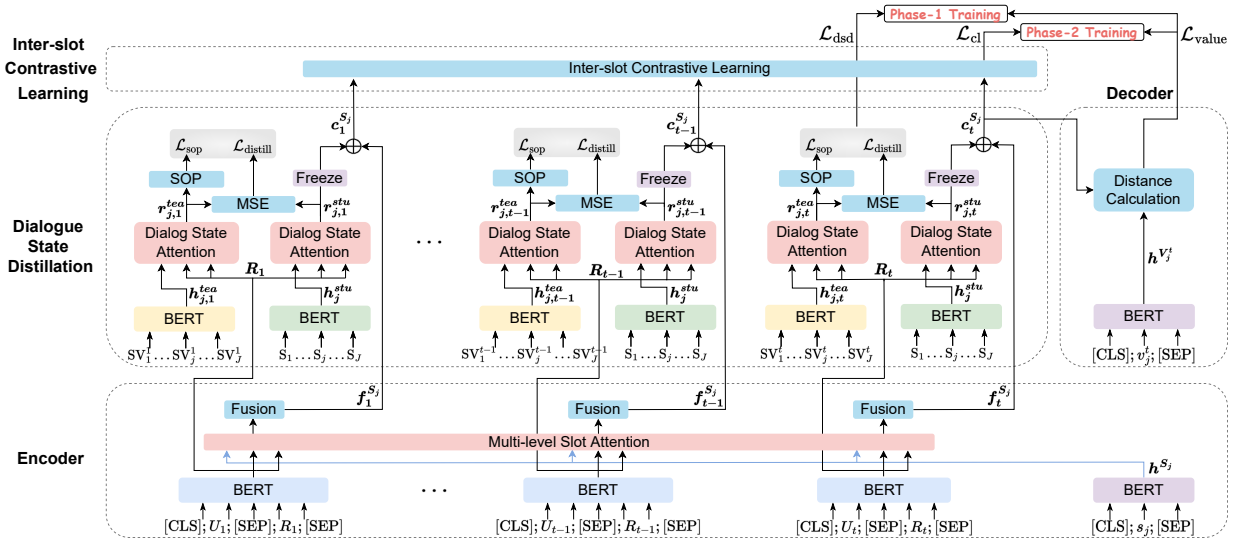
Phase-1 Training
Phase-2 Training
$\mathcal{L}_{\text{dsd}}$
$\mathcal{L}_{\text{cl}}$
$\mathcal{L}_{\text{value}}$

Inter-slot Contrastive Learning

Inter-slot Contrastive Learning

Decoder

Dialogue State Distillation

$c_1^{S_j}$
$\mathcal{L}_{\text{sop}}$ $\mathcal{L}_{\text{distill}}$
SOP
Freeze
MSE
$r_{j,1}^{tea}$ $r_{j,1}^{stu}$
Dialog State Attention
Dialog State Attention
$R_1$
$h_{j,1}^{tea}$ $h_j^{stu}$
BERT
BERT
$\text{SV}_1^1 \ldots \text{SV}_j^1 \ldots \text{SV}_J^1$
$\text{S}_1 \ldots \text{S}_j \ldots \text{S}_J$

...

$c_{t-1}^{S_j}$
$\mathcal{L}_{\text{sop}}$ $\mathcal{L}_{\text{distill}}$
SOP
Freeze
MSE
$r_{j,t-1}^{tea}$ $r_{j,t-1}^{stu}$
Dialog State Attention
Dialog State Attention
$R_{t-1}$
$h_{j,t-1}^{tea}$ $h_j^{stu}$
BERT
BERT
$\text{SV}_1^{t-1} \ldots \text{SV}_j^{t-1} \ldots \text{SV}_J^{t-1}$
$\text{S}_1 \ldots \text{S}_j \ldots \text{S}_J$

$c_t^{S_j}$
$\mathcal{L}_{\text{sop}}$ $\mathcal{L}_{\text{distill}}$
SOP
Freeze
MSE
$r_{j,t}^{tea}$ $r_{j,t}^{stu}$
Dialog State Attention
Dialog State Attention
$R_t$
$h_{j,t}^{tea}$ $h_j^{stu}$
BERT
BERT
$\text{SV}_1^t \ldots \text{SV}_j^t \ldots \text{SV}_J^t$
$\text{S}_1 \ldots \text{S}_j \ldots \text{S}_J$

Distance Calculation
$h^{V_j^t}$
BERT
$[\text{CLS}]; v_j^t; [\text{SEP}]$

Encoder

Fusion $f_1^{S_j}$
Fusion $f_{t-1}^{S_j}$
Fusion $f_t^{S_j}$
Multi-level Slot Attention
$h^{S_j}$
BERT
$[\text{CLS}]; U_1; [\text{SEP}]; R_1; [\text{SEP}]$
...
BERT
$[\text{CLS}]; U_{t-1}; [\text{SEP}]; R_{t-1}; [\text{SEP}]$
BERT
$[\text{CLS}]; U_t; [\text{SEP}]; R_t; [\text{SEP}]$
BERT
$[\text{CLS}]; s_j; [\text{SEP}]$